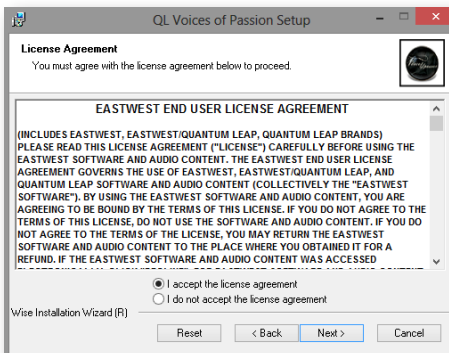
QL Voices of Passion Setup

License Agreement
You must agree with the license agreement below to proceed.

EASTWEST END USER LICENSE AGREEMENT

(INCLUDES EASTWEST, EASTWEST/QUANTUM LEAP, QUANTUM LEAP BRANDS) PLEASE READ THIS LICENSE AGREEMENT ("LICENSE") CAREFULLY BEFORE USING THE EASTWEST SOFTWARE AND AUDIO CONTENT. THE EASTWEST END USER LICENSE AGREEMENT GOVERNS THE USE OF EASTWEST, EASTWEST/QUANTUM LEAP, AND QUANTUM LEAP SOFTWARE AND AUDIO CONTENT (COLLECTIVELY THE "EASTWEST SOFTWARE"). BY USING THE EASTWEST SOFTWARE AND AUDIO CONTENT, YOU ARE AGREEING TO BE BOUND BY THE TERMS OF THIS LICENSE. IF YOU DO NOT AGREE TO THE TERMS OF THIS LICENSE, DO NOT USE THE SOFTWARE AND AUDIO CONTENT. IF YOU DO NOT AGREE TO THE TERMS OF THE LICENSE, YOU MAY RETURN THE EASTWEST SOFTWARE AND AUDIO CONTENT TO THE PLACE WHERE YOU OBTAINED IT FOR A REFUND. IF THE EASTWEST SOFTWARE AND AUDIO CONTENT WAS ACCESSED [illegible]

I accept the license agreement
I do not accept the license agreement

Wise Installation Wizard (R)

Reset
< Back
Next >
Cancel